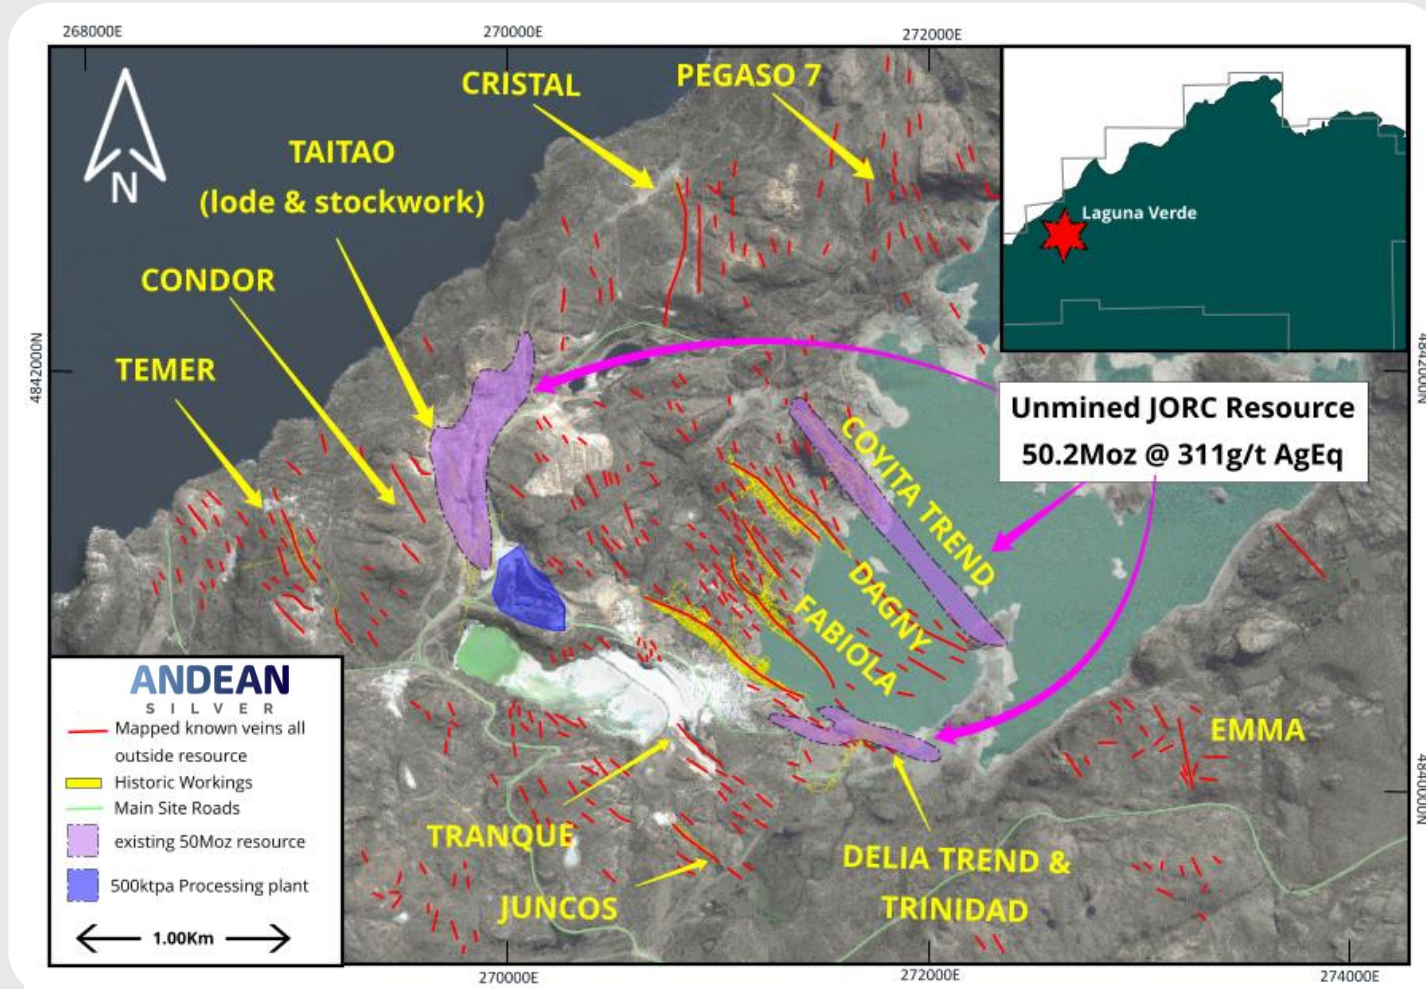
268000E
270000E
272000E

N

CRISTAL
PEGASO 7
TAITAO
(lode & stockwork)
CONDOR
TEMER

Laguna Verde

4842000N
4842000N

Unmined JORC Resource
50.2Moz @ 311g/t AgEq

COYITA TREND
DAGNY
FABIOLA
EMMA

4840000N

ANDEAN
SILVER
Mapped known veins all outside resource
Historic Workings
Main Site Roads
existing 50Moz resource
500ktpa Processing plant
1.00Km

TRANQUE
JUNCOS
DELIA TREND &
TRINIDAD

270000E
272000E
274000E